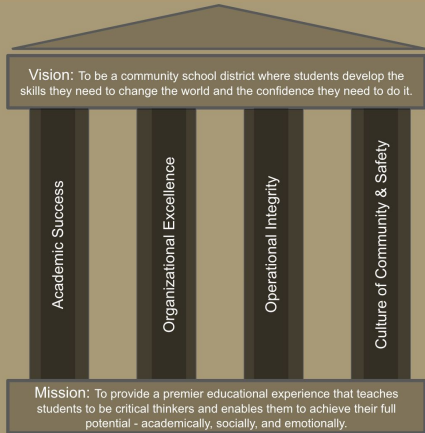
Vision: To be a community school district where students develop the skills they need to change the world and the confidence they need to do it.

Academic Success

Organizational Excellence

Operational Integrity

Culture of Community & Safety

Mission: To provide a premier educational experience that teaches students to be critical thinkers and enables them to achieve their full potential - academically, socially, and emotionally.